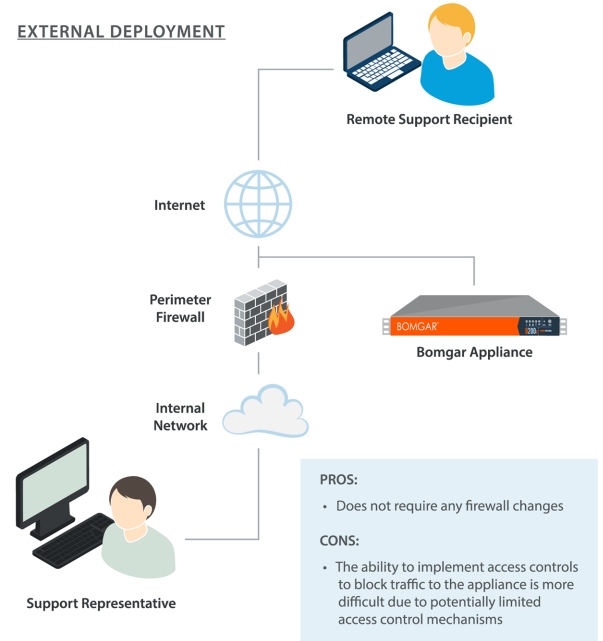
EXTERNAL DEPLOYMENT

Remote Support Recipient

Internet

Perimeter Firewall

BOMGAR

Bomgar Appliance

Internal Network

Support Representative

PROS:

• Does not require any firewall changes

CONS:

• The ability to implement access controls to block traffic to the appliance is more difficult due to potentially limited access control mechanisms